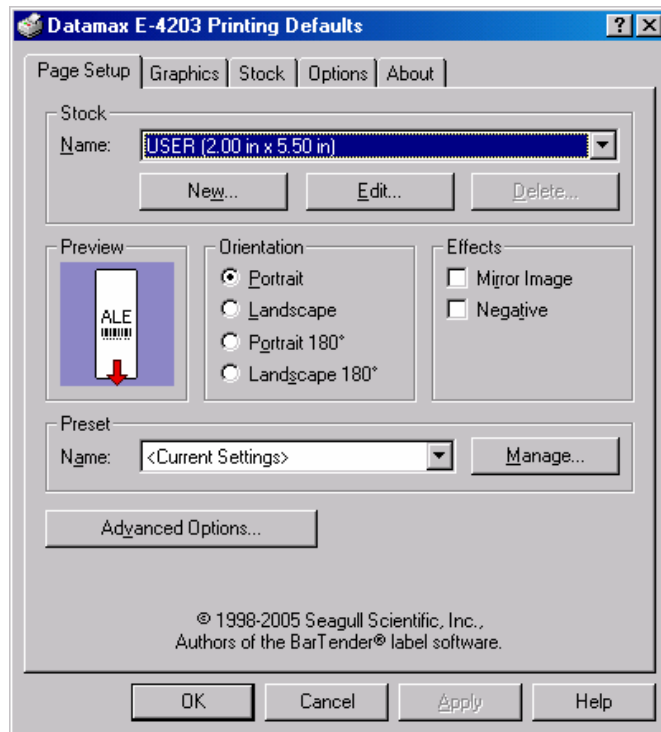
Datamax E-4203 Printing Defaults

?
X

Page Setup
Graphics
Stock
Options
About

Stock
Name: USER (2.00 in x 5.50 in)
New...
Edit...
Delete...

Preview
ALE

Orientation
Portrait
Landscape
Portrait 180°
Landscape 180°

Effects
Mirror Image
Negative

Preset
Name: <Current Settings>
Manage...

Advanced Options...

© 1998-2005 Seagull Scientific, Inc., Authors of the BarTender® label software.

OK
Cancel
Apply
Help